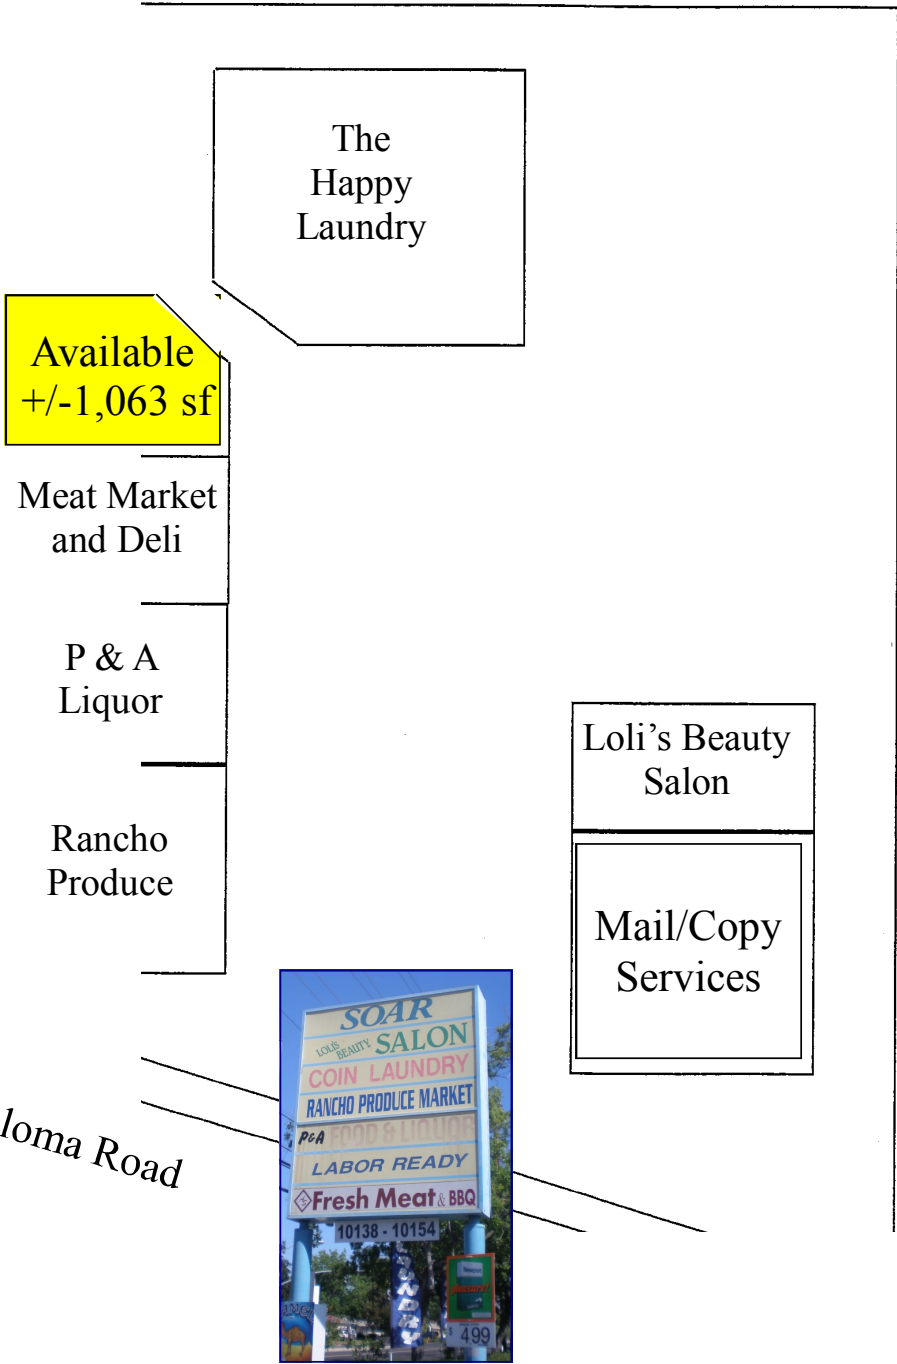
The Happy Laundry

Available +/-1,063 sf

Meat Market and Deli

P & A Liquor

Rancho Produce

Loli's Beauty Salon

Mail/Copy Services

loma Road

SOAR
LOLI'S BEAUTY SALON
COIN LAUNDRY
RANCHO PRODUCE MARKET
P&A FOOD & LIQUOR
LABOR READY
Fresh Meat & BBQ
10138 - 10154
499